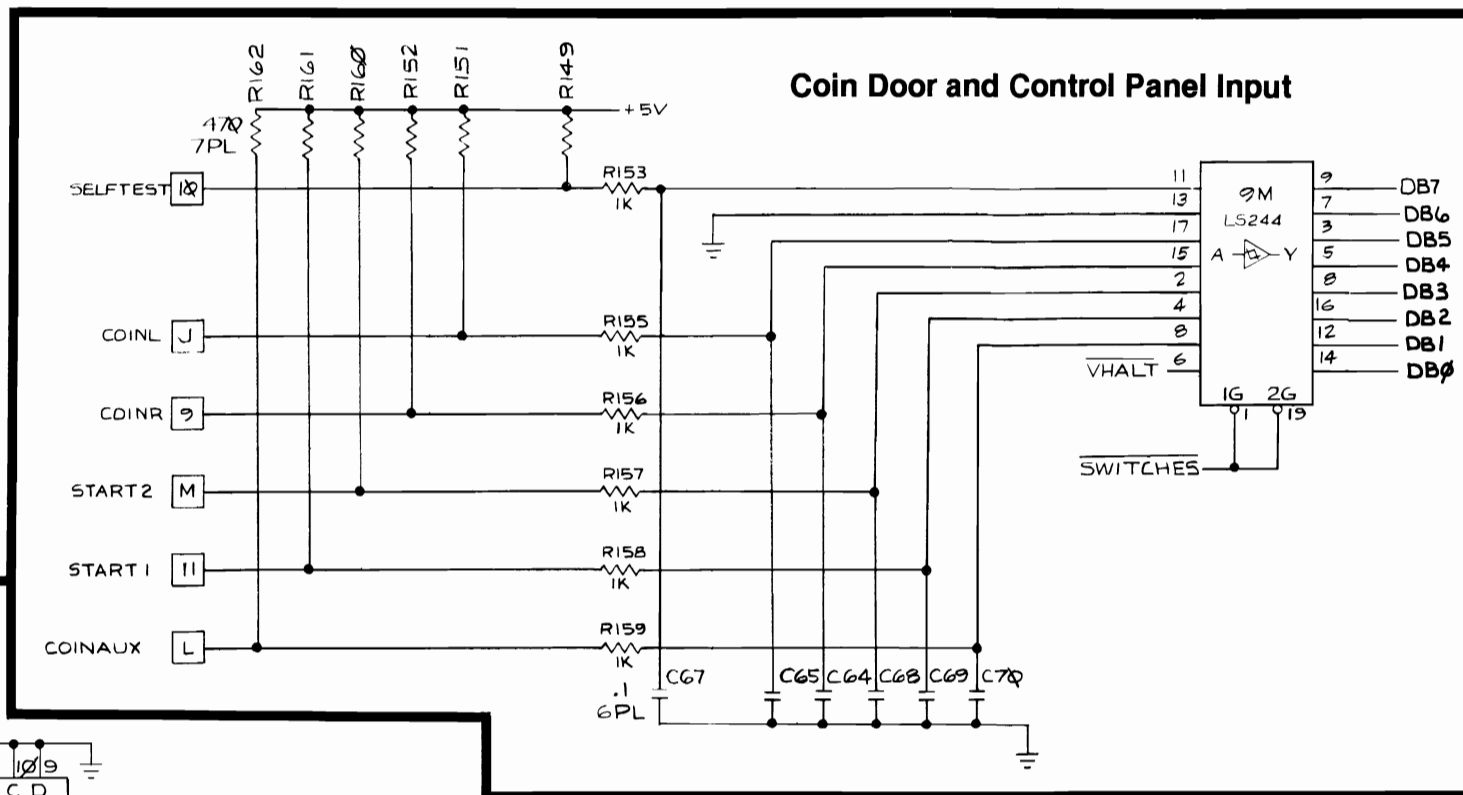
Coin Door and Control Panel Input

R162 R161 R16Ø R152 R151 R149

+5V

47Ø
7PL

SELFTEST 1Ø

R153
1K

COINL J

R155
1K

COINR 9

R156
1K

START2 M

R157
1K

START1 11

R158
1K

COINAUX L

R159
1K

.1
6PL

C67 C65 C64 C68 C69 C7Ø

9M
LS244
A Y

11 13 17 15 2 4 8 6

9 7 3 5 8 16 12 14

DB7
DB6
DB5
DB4
DB3
DB2
DB1
DBØ

$\overline{VHALT}$

1G 2G
1 19

$\overline{SWITCHES}$

1Ø 9
C D